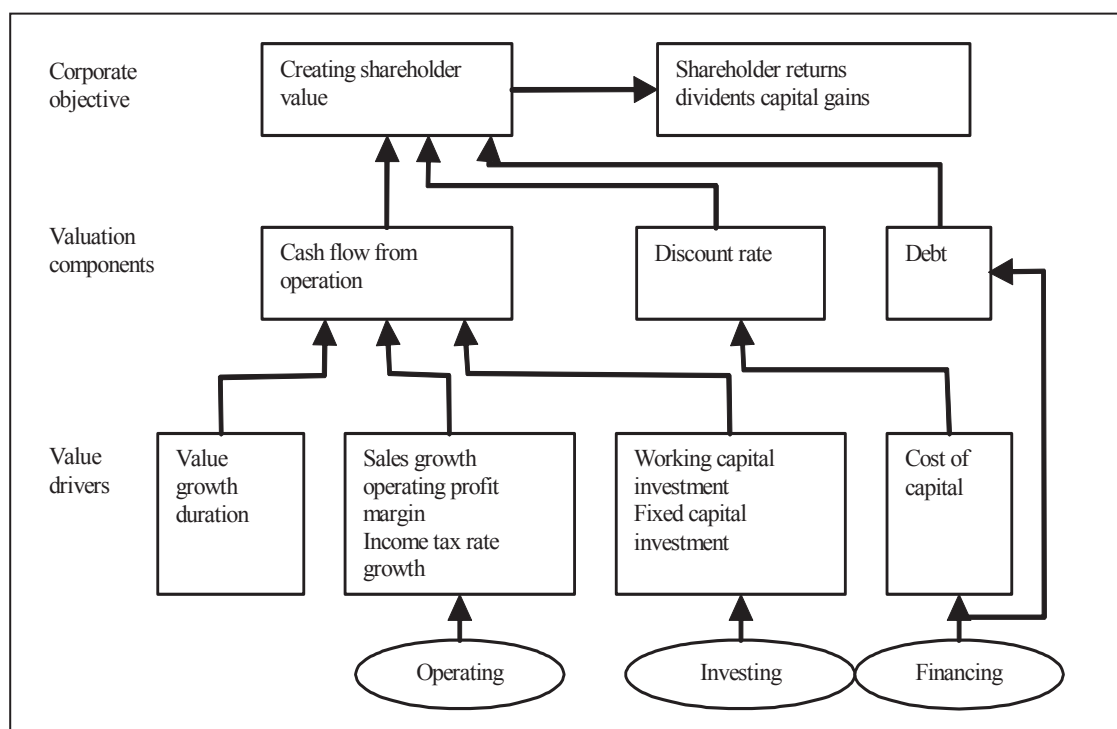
Corporate objective

Creating shareholder value

Shareholder returns dividents capital gains

Valuation components

Cash flow from operation

Discount rate

Debt

Value drivers

Value growth duration

Sales growth operating profit margin Income tax rate growth

Working capital investment Fixed capital investment

Cost of capital

Operating

Investing

Financing